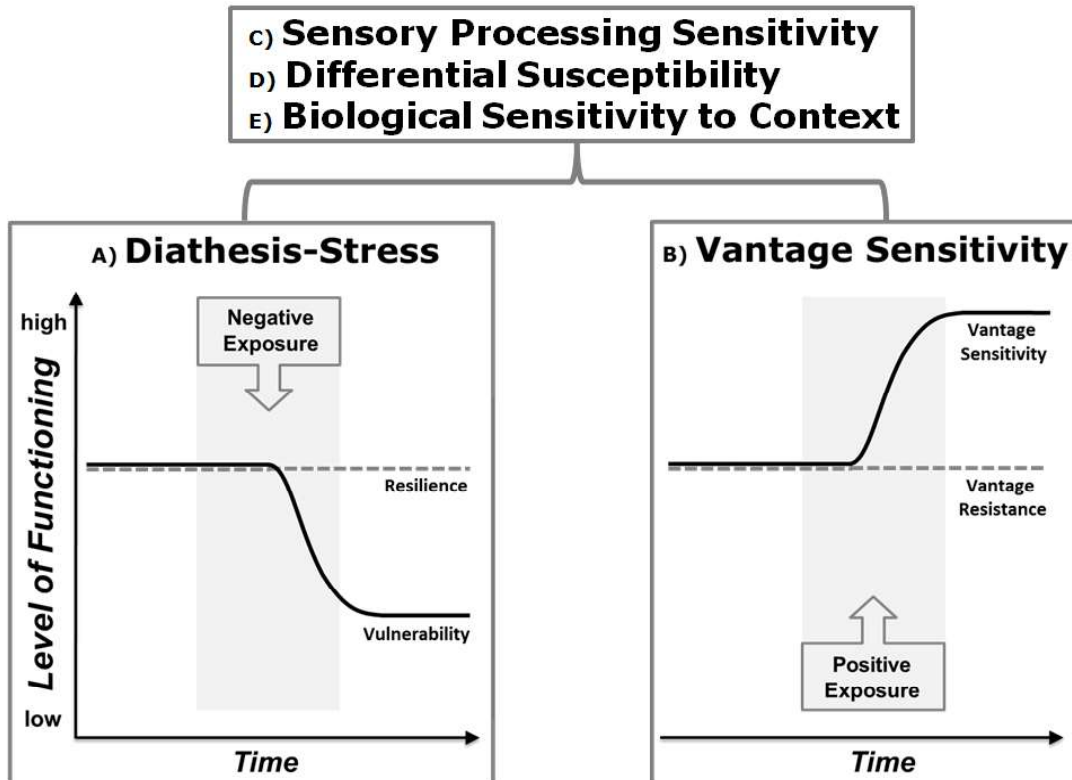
C) Sensory Processing Sensitivity
D) Differential Susceptibility
E) Biological Sensitivity to Context

A) Diathesis-Stress

high

Negative Exposure

Level of Functioning

Resilience

Vulnerability

low

Time

B) Vantage Sensitivity

Vantage Sensitivity

Vantage Resistance

Positive Exposure

Time